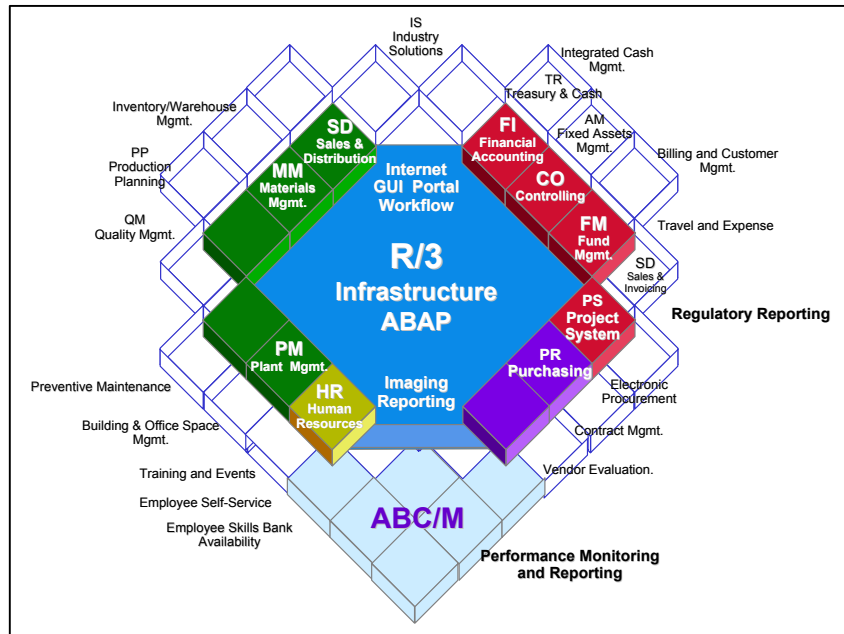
IS
Industry
Solutions

Integrated Cash
Mgmt.

TR
Treasury & Cash

AM
Fixed Assets
Mgmt.

Billing and Customer
Mgmt.

Inventory/Warehouse
Mgmt.

PP
Production
Planning

QM
Quality Mgmt.

SD
Sales &
Distribution

MM
Materials
Mgmt.

Internet
GUI Portal
Workflow

FI
Financial
Accounting

CO
Controlling

FM
Fund
Mgmt.

Travel and Expense

SD
Sales &
Invoicing

R/3
Infrastructure
ABAP

Regulatory Reporting

PS
Project
System

PM
Plant Mgmt.

PR
Purchasing

Imaging
Reporting

HR
Human
Resources

Preventive Maintenance

Electronic
Procurement

Building & Office Space
Mgmt.

Contract Mgmt.

Training and Events

Vendor Evaluation.

Employee Self-Service

Employee Skills Bank
Availability

ABC/M

Performance Monitoring
and Reporting